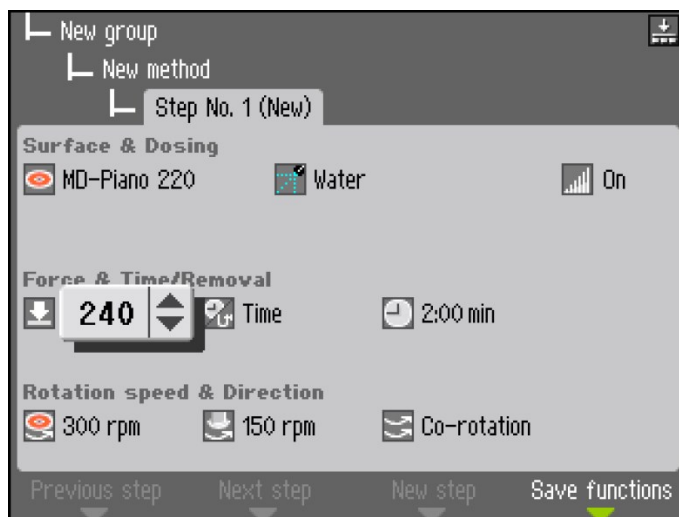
New group
New method
Step No. 1 (New)

Surface & Dosing
MD-Piano 220 Water On

Force & Time/Removal
240 Time 2:00 min

Rotation speed & Direction
300 rpm 150 rpm Co-rotation

Previous step Next step New step Save functions